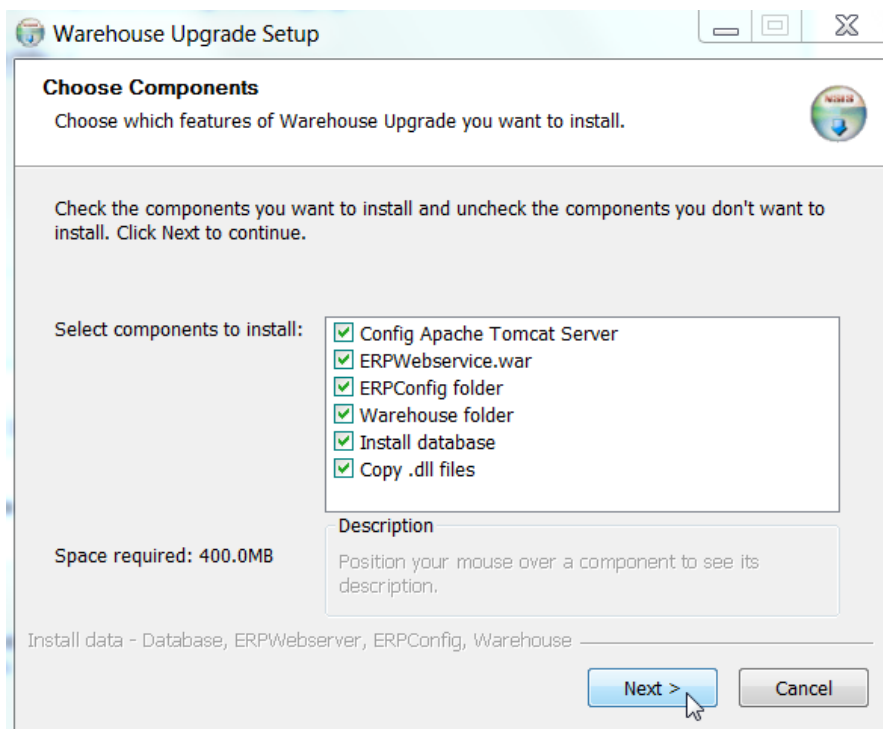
Warehouse Upgrade Setup

Choose Components
Choose which features of Warehouse Upgrade you want to install.

Check the components you want to install and uncheck the components you don't want to install. Click Next to continue.

Select components to install:
Config Apache Tomcat Server
ERPWebservice.war
ERPConfig folder
Warehouse folder
Install database
Copy .dll files

Description
Position your mouse over a component to see its description.

Space required: 400.0MB

Install data - Database, ERPWebserver, ERPConfig, Warehouse

Next >
Cancel